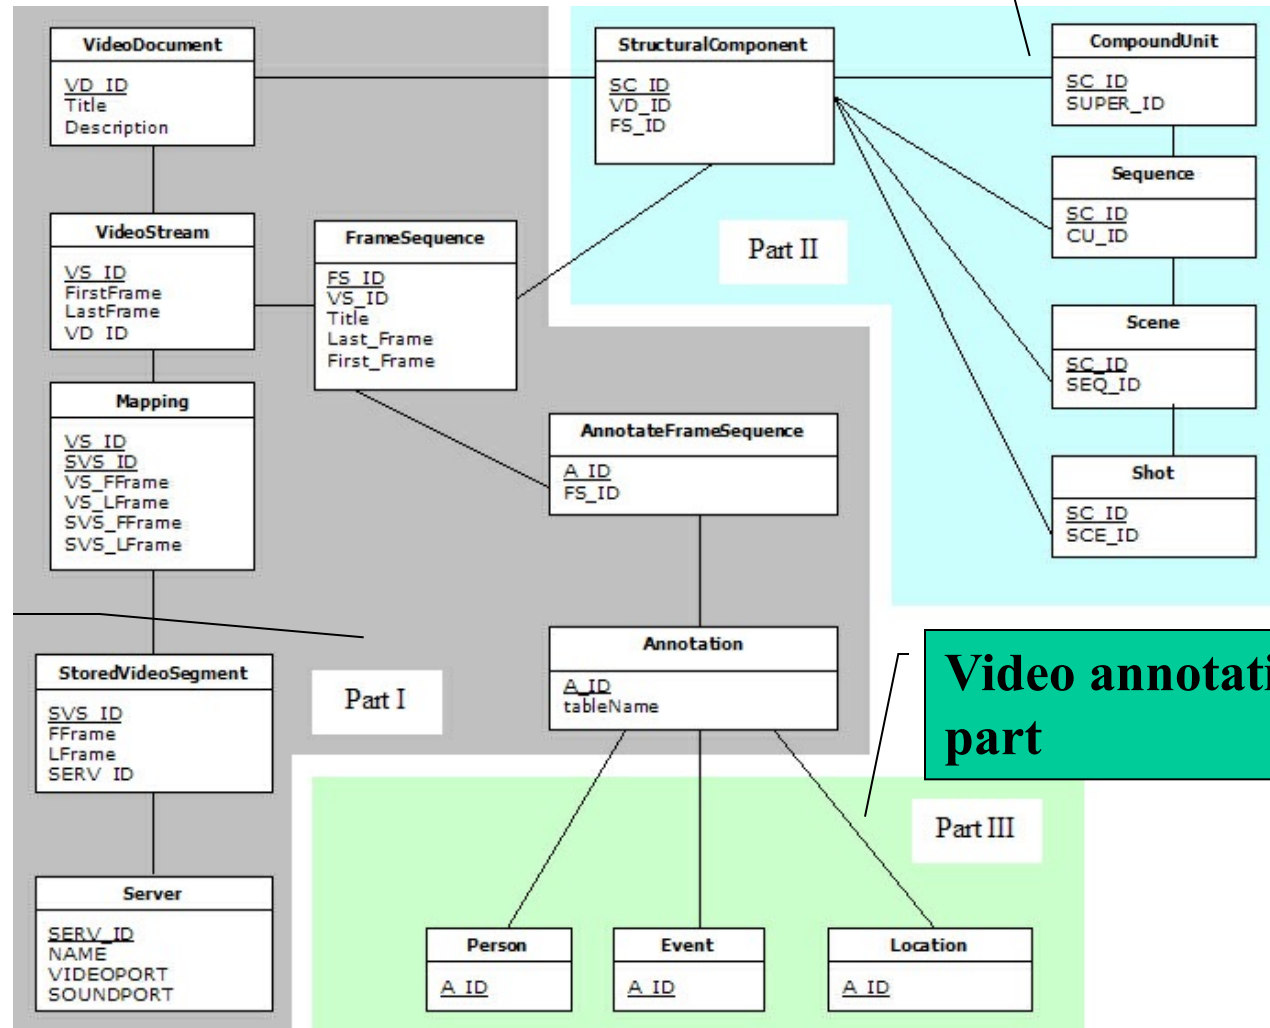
VideoDocument
VD_ID
Title
Description

StructuralComponent
SC_ID
VD_ID
FS_ID

CompoundUnit
SC_ID
SUPER_ID

Sequence
SC_ID
CU_ID

Part II

VideoStream
VS_ID
FirstFrame
LastFrame
VD_ID

FrameSequence
FS_ID
VS_ID
Title
Last_Frame
First_Frame

Scene
SC_ID
SEQ_ID

Mapping
VS_ID
SVS_ID
VS_FFrame
VS_LFrame
SVS_FFrame
SVS_LFrame

AnnotateFrameSequence
A_ID
FS_ID

Shot
SC_ID
SCE_ID

Annotation
A_ID
tableName

Video annotati
part

StoredVideoSegment
SVS_ID
FFrame
LFrame
SERV_ID

Part I

Part III

Server
SERV_ID
NAME
VIDEOPORT
SOUNDPORT

Person
A_ID

Event
A_ID

Location
A_ID